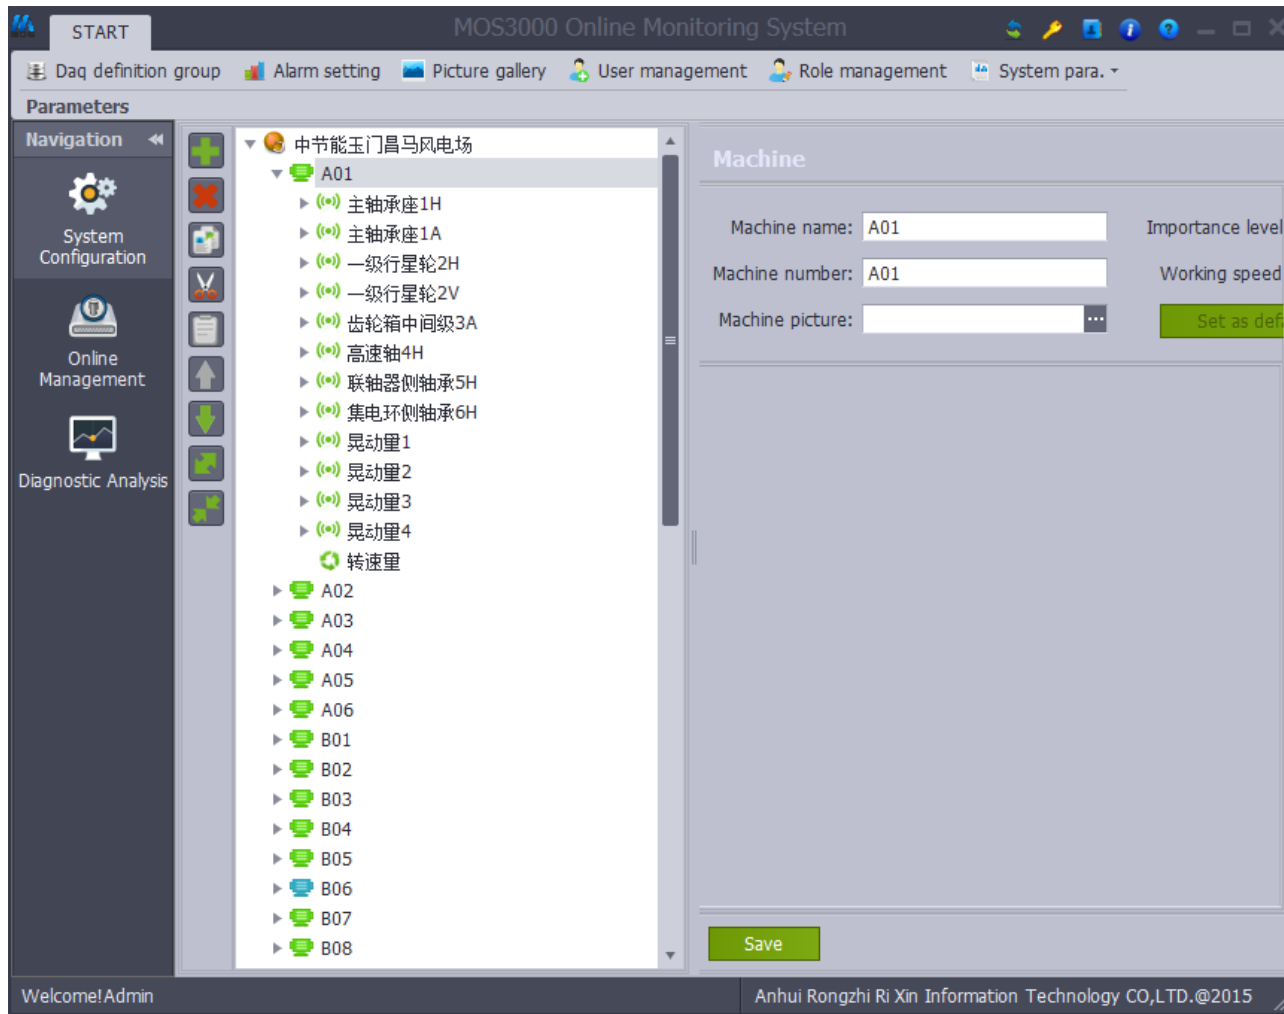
START
MOS3000 Online Monitoring System

Daq definition group
Alarm setting
Picture gallery
User management
Role management
System para.

Parameters

Navigation

System Configuration

Online Management

Diagnostic Analysis

中节能玉门昌马风电场
A01
主轴承座1H
主轴承座1A
一级行星轮2H
一级行星轮2V
齿轮箱中间级3A
高速轴4H
联轴器侧轴承5H
集电环侧轴承6H
晃动量1
晃动量2
晃动量3
晃动量4
转速量
A02
A03
A04
A05
A06
B01
B02
B03
B04
B05
B06
B07
B08

Machine

Machine name: A01
Machine number: A01
Machine picture:
Importance level
Working speed
Set as def

Save

Welcome!Admin
Anhui Rongzhi Ri Xin Information Technology CO,LTD.@2015